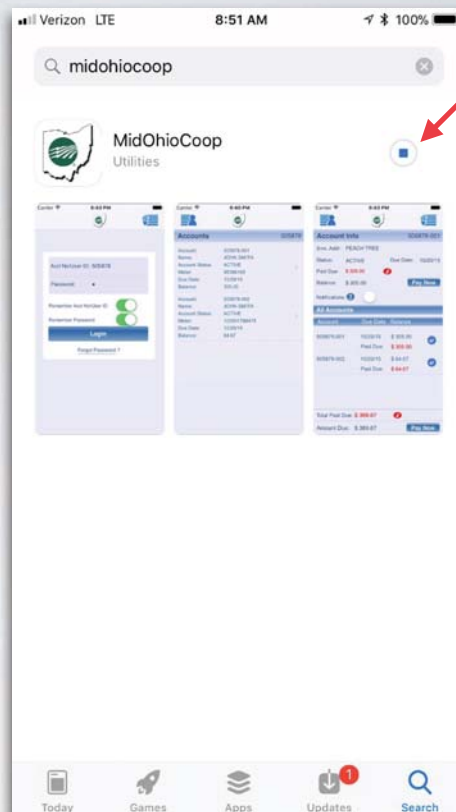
Verizon LTE 8:51 AM 100%

midohiocoop

MidOhioCoop
Utilities

Carrier 9:43 PM

Acct No/User ID: 505878
Password
Remember Acct No/User ID
Remember Password
Login
Forgot Password ?

Carrier 9:43 PM
Accounts 505878
Account: 505878-001
Name: JOHN SMITH
Account Status: ACTIVE
Meter:
Due Date: 11/20/15
Balance:
Account: 505878-002
Name: JOHN SMITH
Account Status: ACTIVE
Meter:
Due Date: 11/20/15
Balance:

Carrier 9:43 PM
Account Info 505878-001
Srvc. Addr: PEACH TREE
Status: ACTIVE Due Date: 10/20/15
Past Due: $ 305.00
Balance: $ 305.00 Pay Now
Notifications
All Accounts
Account Due Date Balance
505878-001 10/20/15 $ 305.00
Past Due: $ 305.00
505878-002 10/20/15 $ 64.67
Past Due: $ 64.67
Total Past Due: $ 369.67
Amount Due: $ 369.67 Pay Now

Today Games Apps 1 Updates Search